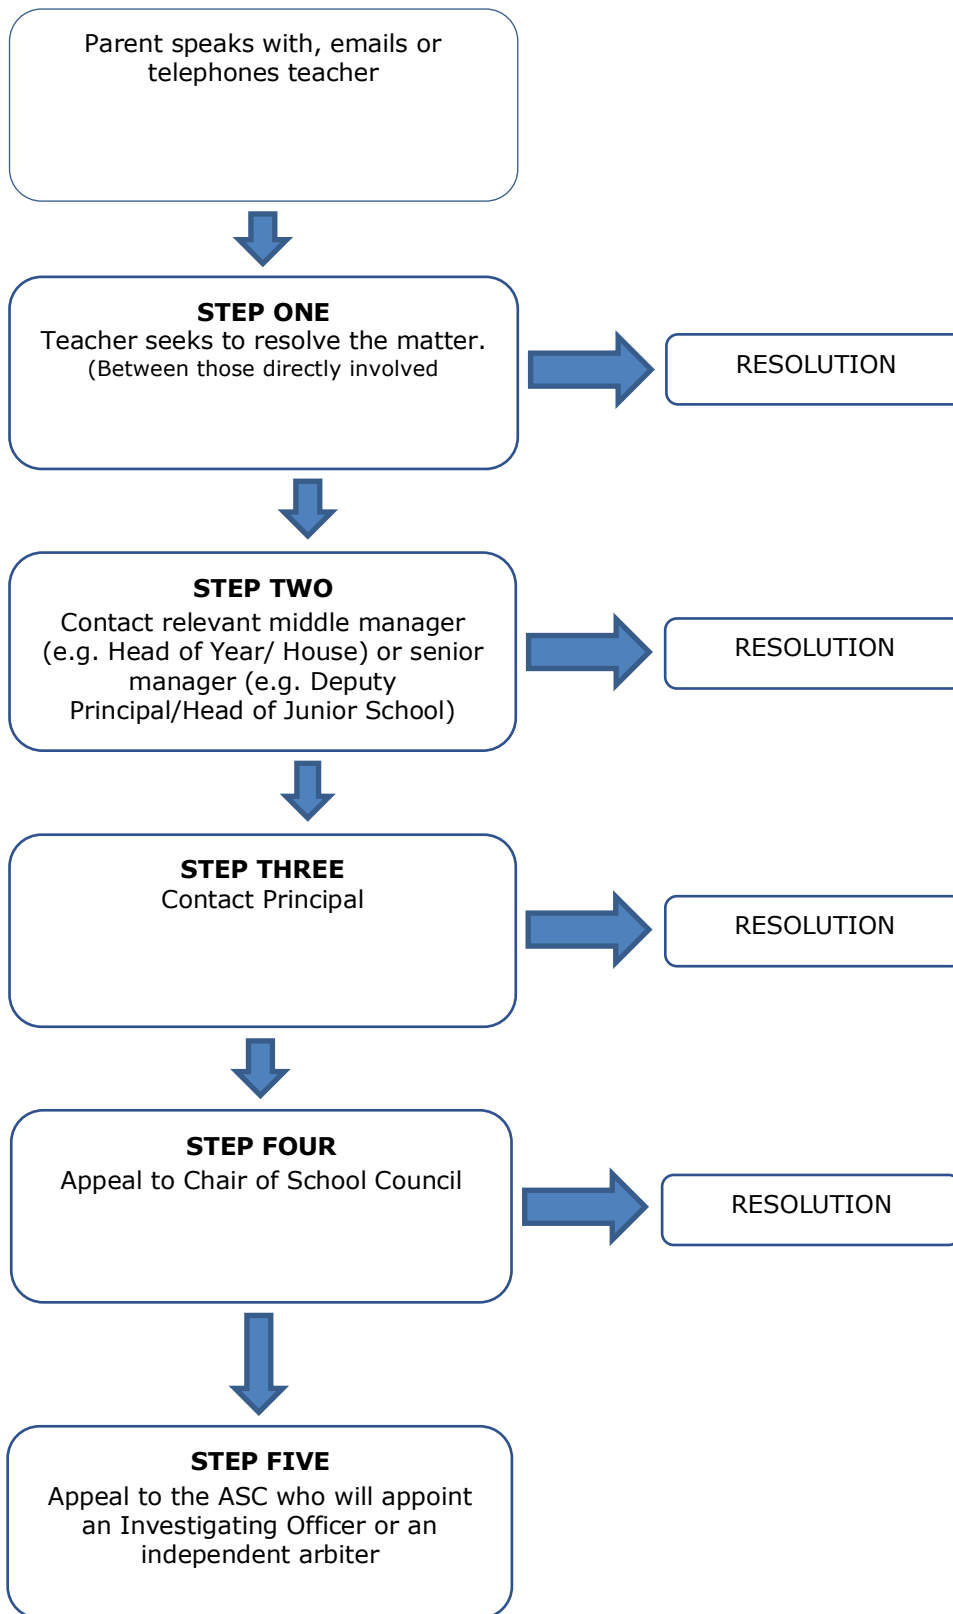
Parent speaks with, emails or telephones teacher

**STEP ONE**
Teacher seeks to resolve the matter.
(Between those directly involved

RESOLUTION

**STEP TWO**
Contact relevant middle manager (e.g. Head of Year/ House) or senior manager (e.g. Deputy Principal/Head of Junior School)

RESOLUTION

**STEP THREE**
Contact Principal

RESOLUTION

**STEP FOUR**
Appeal to Chair of School Council

RESOLUTION

**STEP FIVE**
Appeal to the ASC who will appoint an Investigating Officer or an independent arbiter